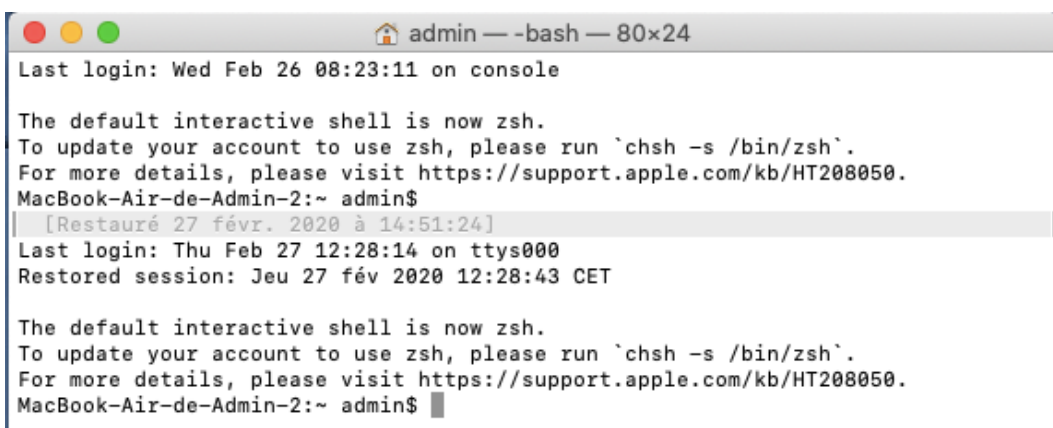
admin — -bash — 80×24

Last login: Wed Feb 26 08:23:11 on console

The default interactive shell is now zsh.
To update your account to use zsh, please run `chsh -s /bin/zsh`.
For more details, please visit https://support.apple.com/kb/HT208050.
MacBook-Air-de-Admin-2:~ admin$
[Restauré 27 févr. 2020 à 14:51:24]
Last login: Thu Feb 27 12:28:14 on ttys000
Restored session: Jeu 27 fév 2020 12:28:43 CET

The default interactive shell is now zsh.
To update your account to use zsh, please run `chsh -s /bin/zsh`.
For more details, please visit https://support.apple.com/kb/HT208050.
MacBook-Air-de-Admin-2:~ admin$